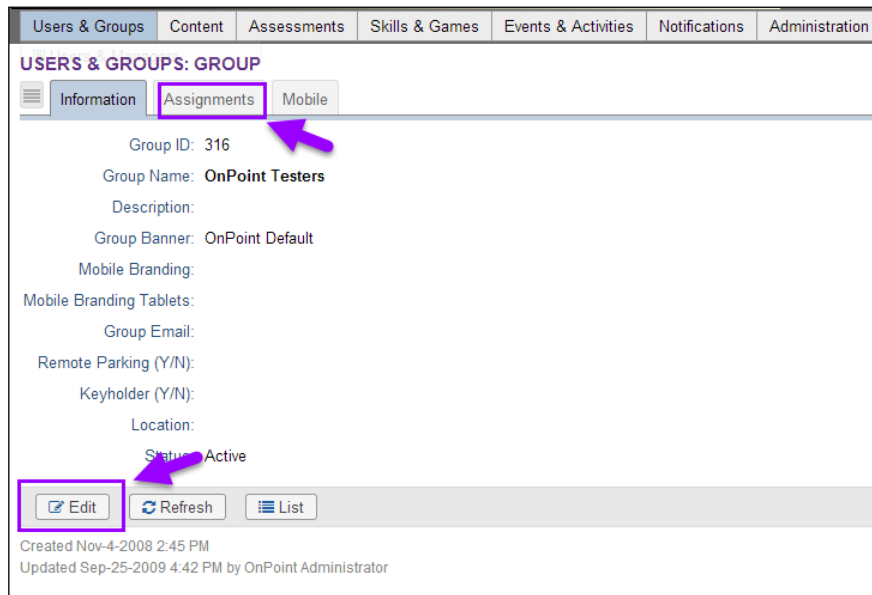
Users & Groups | Content | Assessments | Skills & Games | Events & Activities | Notifications | Administration

USERS & GROUPS: GROUP

Information | Assignments | Mobile

Group ID: 316
Group Name: OnPoint Testers
Description:
Group Banner: OnPoint Default
Mobile Branding:
Mobile Branding Tablets:
Group Email:
Remote Parking (Y/N):
Keyholder (Y/N):
Location:
Status: Active

Edit | Refresh | List

Created Nov-4-2008 2:45 PM
Updated Sep-25-2009 4:42 PM by OnPoint Administrator